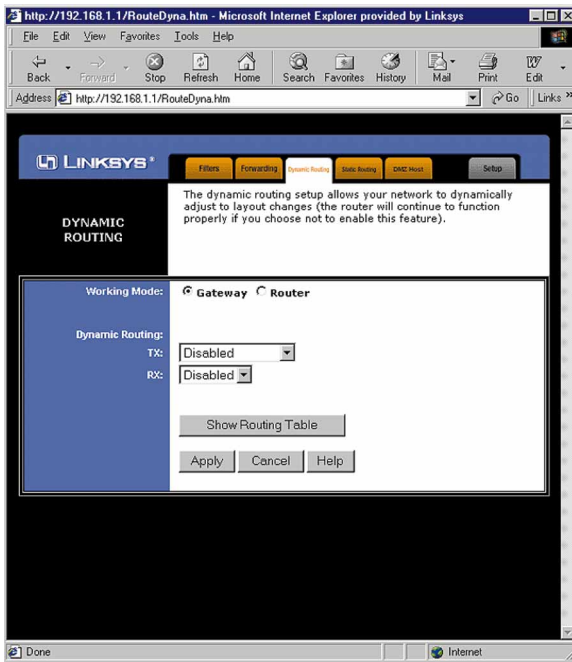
http://192.168.1.1/RouteDyna.htm - Microsoft Internet Explorer provided by Linksys

File Edit View Favorites Tools Help

Back Forward Stop Refresh Home Search Favorites History Mail Print Edit

Address http://192.168.1.1/RouteDyna.htm Go Links »

LINKSYS®

Filters Forwarding Dynamic Routing Static Routing DMZ Host Setup

DYNAMIC ROUTING

The dynamic routing setup allows your network to dynamically adjust to layout changes (the router will continue to function properly if you choose not to enable this feature).

Working Mode: Gateway Router

Dynamic Routing:
TX: Disabled
RX: Disabled

Show Routing Table

Apply Cancel Help

Done Internet